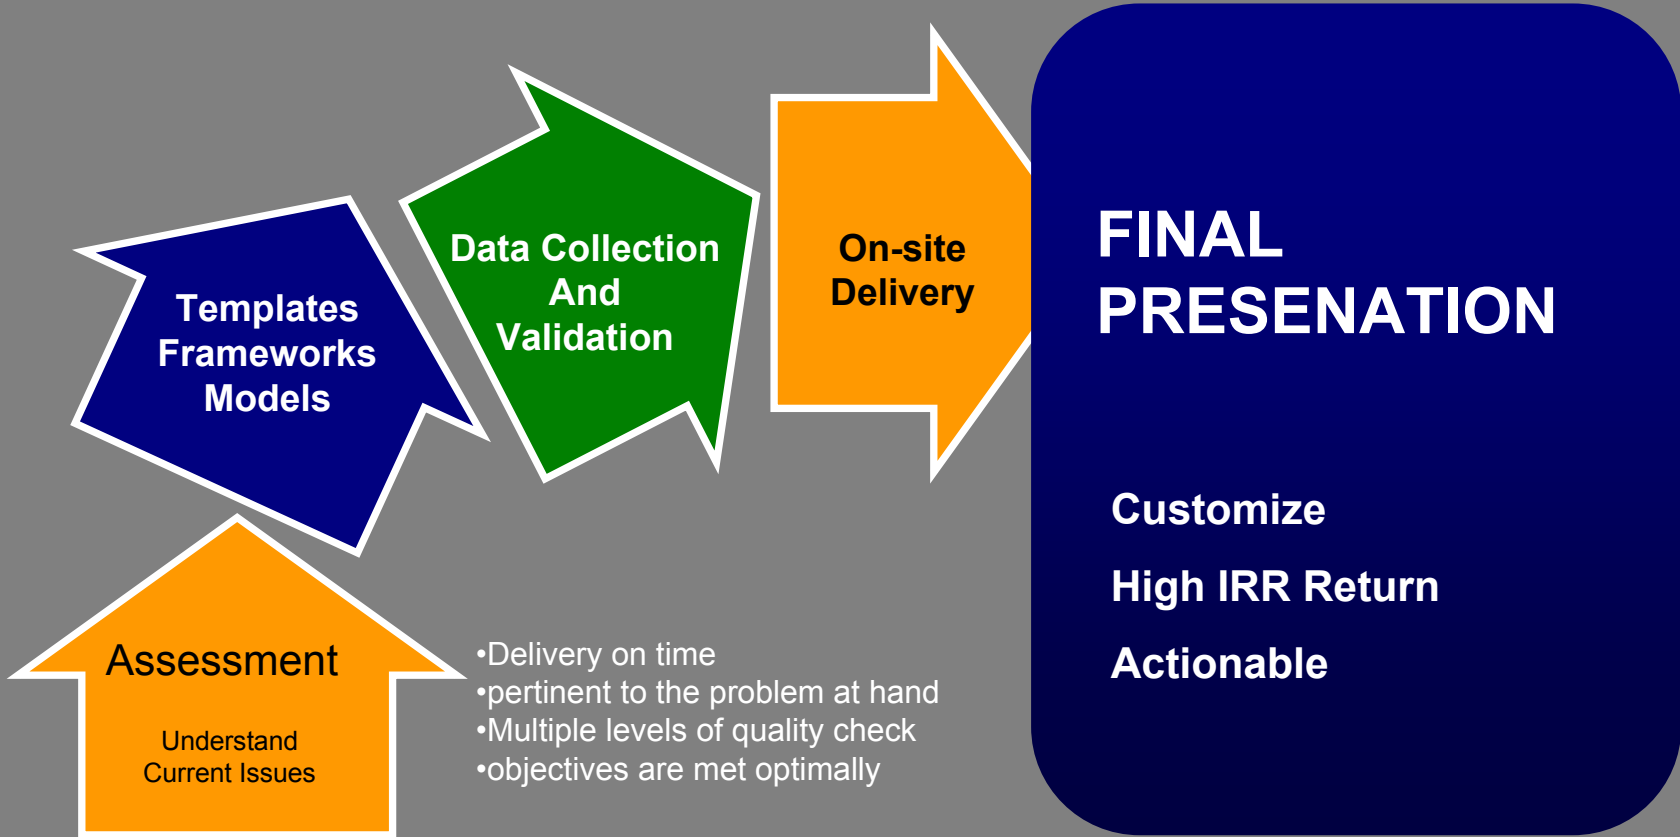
Assessment

Understand Current Issues

Templates Frameworks Models

Data Collection And Validation

On-site Delivery

FINAL PRESENATION

Customize

High IRR Return

Actionable

•Delivery on time
•pertinent to the problem at hand
•Multiple levels of quality check
•objectives are met optimally